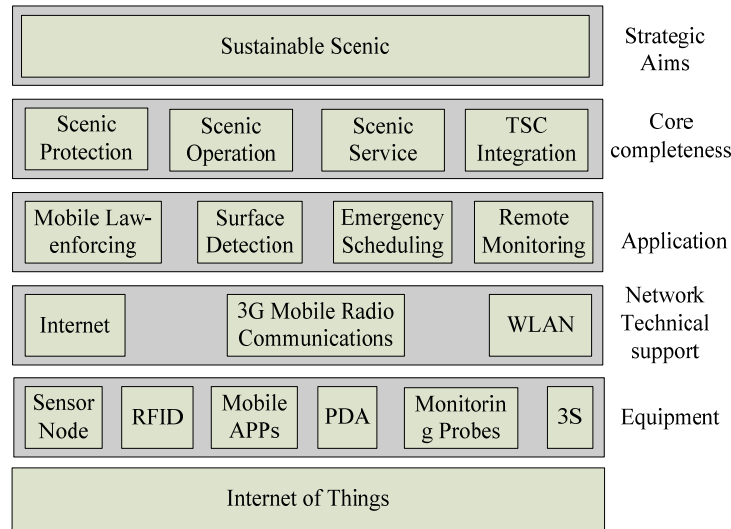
Sustainable Scenic

Strategic Aims

Scenic Protection

Scenic Operation

Scenic Service

TSC Integration

Core completeness

Mobile Law-enforcing

Surface Detection

Emergency Scheduling

Remote Monitoring

Application

Internet

3G Mobile Radio Communications

WLAN

Network Technical support

Sensor Node

RFID

Mobile APPs

PDA

Monitoring Probes

3S

Equipment

Internet of Things